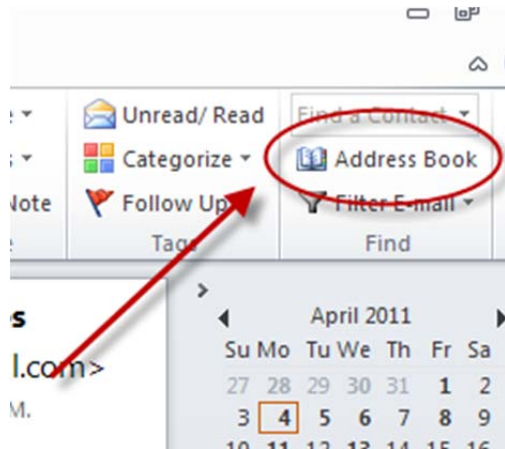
Note

Unread/ Read
Categorize
Follow Up
Tags

Find a Contact
Address Book
Filter E-mail
Find

s
l.com>
M.

April 2011

| Su | Mo | Tu | We | Th | Fr | Sa |
|---|---|---|---|---|---|---|
| 27 | 28 | 29 | 30 | 31 | 1 | 2 |
| 3 | 4 | 5 | 6 | 7 | 8 | 9 |
| 10 | 11 | 12 | 13 | 14 | 15 | 16 |